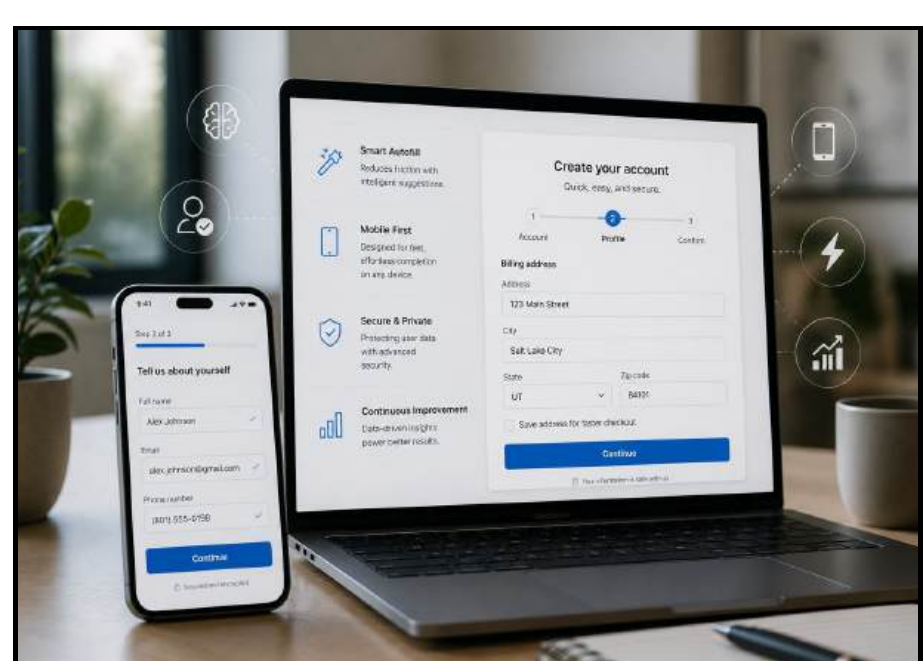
Smart Autofill
Reduces friction with intelligent suggestions.

Mobile First
Designed for fast, effortless completion on any device.

Secure & Private
Protecting user data with advanced security.

Continuous Improvement
Data-driven insights power better results.

Create your account
Quick, easy, and secure.

1 Account
2 Profile
3 Confirm

Billing address
Address
123 Main Street
City
Salt Lake City
State
UT
Zip code
84101
Save address for faster checkout
Continue
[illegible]

9:41
Step 2 of 3
Tell us about yourself
Full name
Alex Johnson
Email
alex.johnson@gmail.com
Phone number
(801) 555-0198
Continue
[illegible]